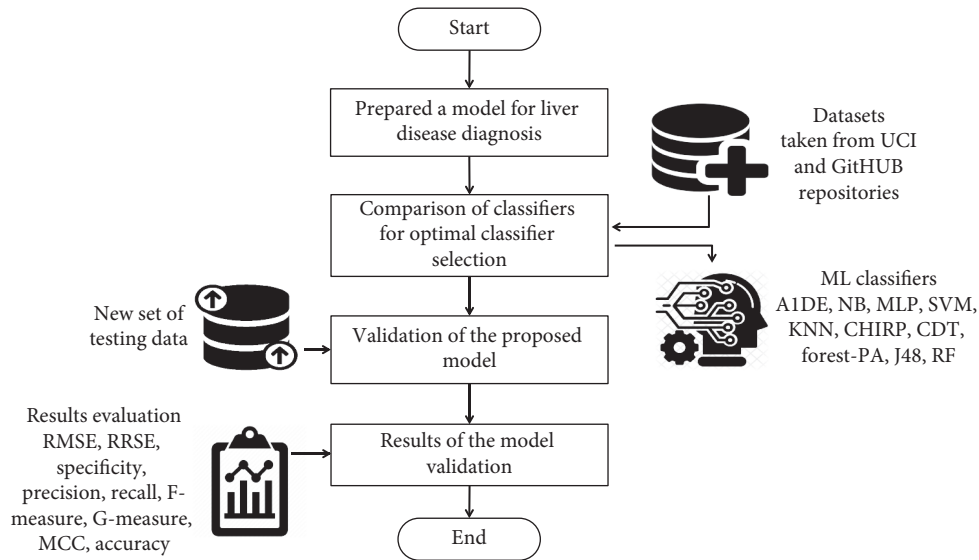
Start

Prepared a model for liver disease diagnosis

Datasets taken from UCI and GitHUB repositories

Comparison of classifiers for optimal classifier selection

ML classifiers A1DE, NB, MLP, SVM, KNN, CHIRP, CDT, forest-PA, J48, RF

New set of testing data

Validation of the proposed model

Results evaluation RMSE, RRSE, specificity, precision, recall, F-measure, G-measure, MCC, accuracy

Results of the model validation

End